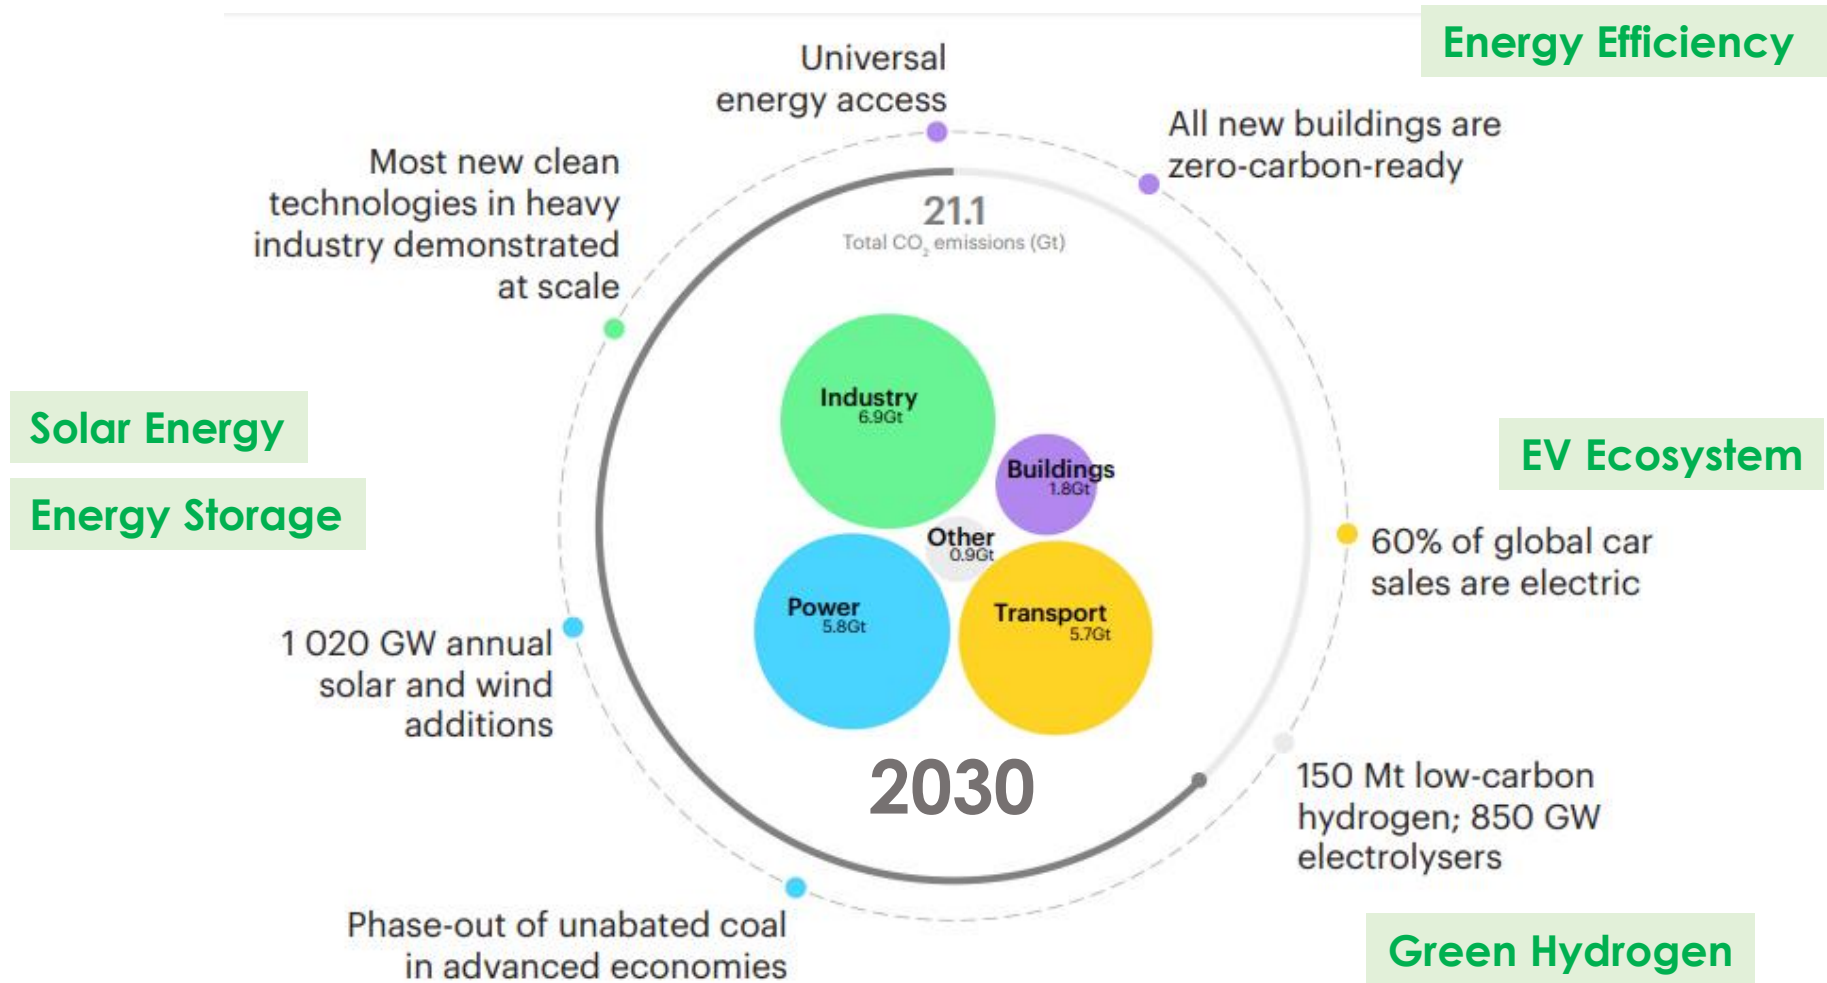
Energy Efficiency

Universal energy access

All new buildings are zero-carbon-ready

Most new clean technologies in heavy industry demonstrated at scale

21.1
Total $CO_2$ emissions (Gt)

Solar Energy

Energy Storage

Industry
6.9Gt

Buildings
1.8Gt

Other
0.9Gt

Power
5.8Gt

Transport
5.7Gt

EV Ecosystem

60% of global car sales are electric

1 020 GW annual solar and wind additions

2030

150 Mt low-carbon hydrogen; 850 GW electrolysers

Phase-out of unabated coal in advanced economies

Green Hydrogen